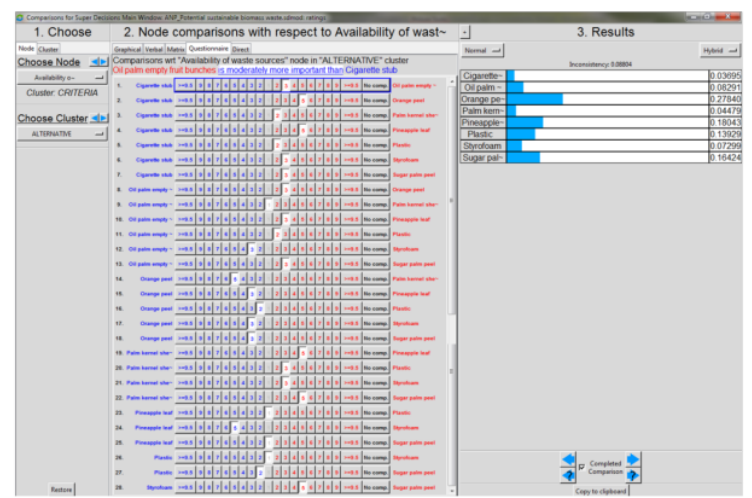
Comparisons for Super Decisions Main Window: ANP_Potential sustainable biomass waste.sdmod: ratings

1. Choose

Node | Cluster

Choose Node

Availability o~

Cluster: CRITERIA

Choose Cluster

ALTERNATIVE

Restore

2. Node comparisons with respect to Availability of wast~

Graphical | Verbal | Matrix | Questionnaire | Direct

Comparisons wrt "Availability of waste sources" node in "ALTERNATIVE" cluster
Oil palm empty fruit bunches is moderately more important than Cigarette stub

| | | | | |
|---|---|---|---|---|
| 1. | Cigarette stub | >=9.5 9 8 7 6 5 4 3 2 2 3 4 5 6 7 8 9 >=9.5 | No comp. | Oil palm empty ~ |
| 2. | Cigarette stub | >=9.5 9 8 7 6 5 4 3 2 2 3 4 5 6 7 8 9 >=9.5 | No comp. | Orange peel |
| 3. | Cigarette stub | >=9.5 9 8 7 6 5 4 3 2 2 3 4 5 6 7 8 9 >=9.5 | No comp. | Palm kernel she~ |
| 4. | Cigarette stub | >=9.5 9 8 7 6 5 4 3 2 2 3 4 5 6 7 8 9 >=9.5 | No comp. | Pineapple leaf |
| 5. | Cigarette stub | >=9.5 9 8 7 6 5 4 3 2 2 3 4 5 6 7 8 9 >=9.5 | No comp. | Plastic |
| 6. | Cigarette stub | >=9.5 9 8 7 6 5 4 3 2 2 3 4 5 6 7 8 9 >=9.5 | No comp. | Styrofoam |
| 7. | Cigarette stub | >=9.5 9 8 7 6 5 4 3 2 2 3 4 5 6 7 8 9 >=9.5 | No comp. | Sugar palm peel |
| 8. | Oil palm empty ~ | >=9.5 9 8 7 6 5 4 3 2 2 3 4 5 6 7 8 9 >=9.5 | No comp. | Orange peel |
| 9. | Oil palm empty ~ | >=9.5 9 8 7 6 5 4 3 2 2 3 4 5 6 7 8 9 >=9.5 | No comp. | Palm kernel she~ |
| 10. | Oil palm empty ~ | >=9.5 9 8 7 6 5 4 3 2 2 3 4 5 6 7 8 9 >=9.5 | No comp. | Pineapple leaf |
| 11. | Oil palm empty ~ | >=9.5 9 8 7 6 5 4 3 2 2 3 4 5 6 7 8 9 >=9.5 | No comp. | Plastic |
| 12. | Oil palm empty ~ | >=9.5 9 8 7 6 5 4 3 2 2 3 4 5 6 7 8 9 >=9.5 | No comp. | Styrofoam |
| 13. | Oil palm empty ~ | >=9.5 9 8 7 6 5 4 3 2 2 3 4 5 6 7 8 9 >=9.5 | No comp. | Sugar palm peel |
| 14. | Orange peel | >=9.5 9 8 7 6 5 4 3 2 2 3 4 5 6 7 8 9 >=9.5 | No comp. | Palm kernel she~ |
| 15. | Orange peel | >=9.5 9 8 7 6 5 4 3 2 2 3 4 5 6 7 8 9 >=9.5 | No comp. | Pineapple leaf |
| 16. | Orange peel | >=9.5 9 8 7 6 5 4 3 2 2 3 4 5 6 7 8 9 >=9.5 | No comp. | Plastic |
| 17. | Orange peel | >=9.5 9 8 7 6 5 4 3 2 2 3 4 5 6 7 8 9 >=9.5 | No comp. | Styrofoam |
| 18. | Orange peel | >=9.5 9 8 7 6 5 4 3 2 2 3 4 5 6 7 8 9 >=9.5 | No comp. | Sugar palm peel |
| 19. | Palm kernel she~ | >=9.5 9 8 7 6 5 4 3 2 2 3 4 5 6 7 8 9 >=9.5 | No comp. | Pineapple leaf |
| 20. | Palm kernel she~ | >=9.5 9 8 7 6 5 4 3 2 2 3 4 5 6 7 8 9 >=9.5 | No comp. | Plastic |
| 21. | Palm kernel she~ | >=9.5 9 8 7 6 5 4 3 2 2 3 4 5 6 7 8 9 >=9.5 | No comp. | Styrofoam |
| 22. | Palm kernel she~ | >=9.5 9 8 7 6 5 4 3 2 2 3 4 5 6 7 8 9 >=9.5 | No comp. | Sugar palm peel |
| 23. | Pineapple leaf | >=9.5 9 8 7 6 5 4 3 2 2 3 4 5 6 7 8 9 >=9.5 | No comp. | Plastic |
| 24. | Pineapple leaf | >=9.5 9 8 7 6 5 4 3 2 2 3 4 5 6 7 8 9 >=9.5 | No comp. | Styrofoam |
| 25. | Pineapple leaf | >=9.5 9 8 7 6 5 4 3 2 2 3 4 5 6 7 8 9 >=9.5 | No comp. | Sugar palm peel |
| 26. | Plastic | >=9.5 9 8 7 6 5 4 3 2 2 3 4 5 6 7 8 9 >=9.5 | No comp. | Styrofoam |
| 27. | Plastic | >=9.5 9 8 7 6 5 4 3 2 2 3 4 5 6 7 8 9 >=9.5 | No comp. | Sugar palm peel |
| 28. | Styrofoam | >=9.5 9 8 7 6 5 4 3 2 2 3 4 5 6 7 8 9 >=9.5 | No comp. | Sugar palm peel |

3. Results

Normal | Hybrid

Inconsistency: 0.08804

| | |
|---|---|
| Cigarette~ | 0.03695 |
| Oil palm ~ | 0.08291 |
| Orange pe~ | 0.27840 |
| Palm kern~ | 0.04479 |
| Pineapple~ | 0.18043 |
| Plastic | 0.13929 |
| Styrofoam | 0.07299 |
| Sugar pal~ | 0.16424 |

Completed Comparison

Copy to clipboard